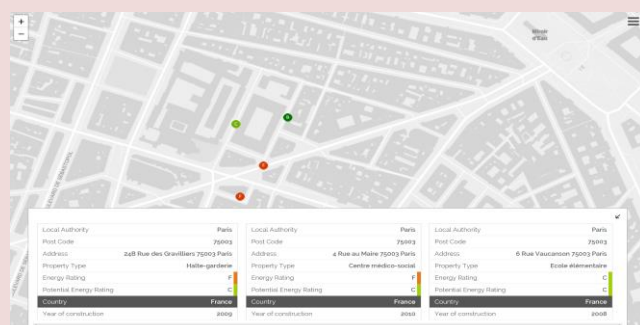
+
−

| Local Authority | Paris |
|---|---|
| Post Code | 75003 |
| Address | 248 Rue des Gravilliers 75003 Paris |
| Property Type | Halte-garderie |
| Energy Rating | F |
| Potential Energy Rating | C |
| Country | France |
| Year of construction | 2009 |

| Local Authority | Paris |
|---|---|
| Post Code | 75003 |
| Address | 4 Rue au Maire 75003 Paris |
| Property Type | Centre médico-social |
| Energy Rating | F |
| Potential Energy Rating | C |
| Country | France |
| Year of construction | 2010 |

| Local Authority | Paris |
|---|---|
| Post Code | 75003 |
| Address | 6 Rue Vaucanson 75003 Paris |
| Property Type | Ecole élémentaire |
| Energy Rating | C |
| Potential Energy Rating | C |
| Country | France |
| Year of construction | 2008 |